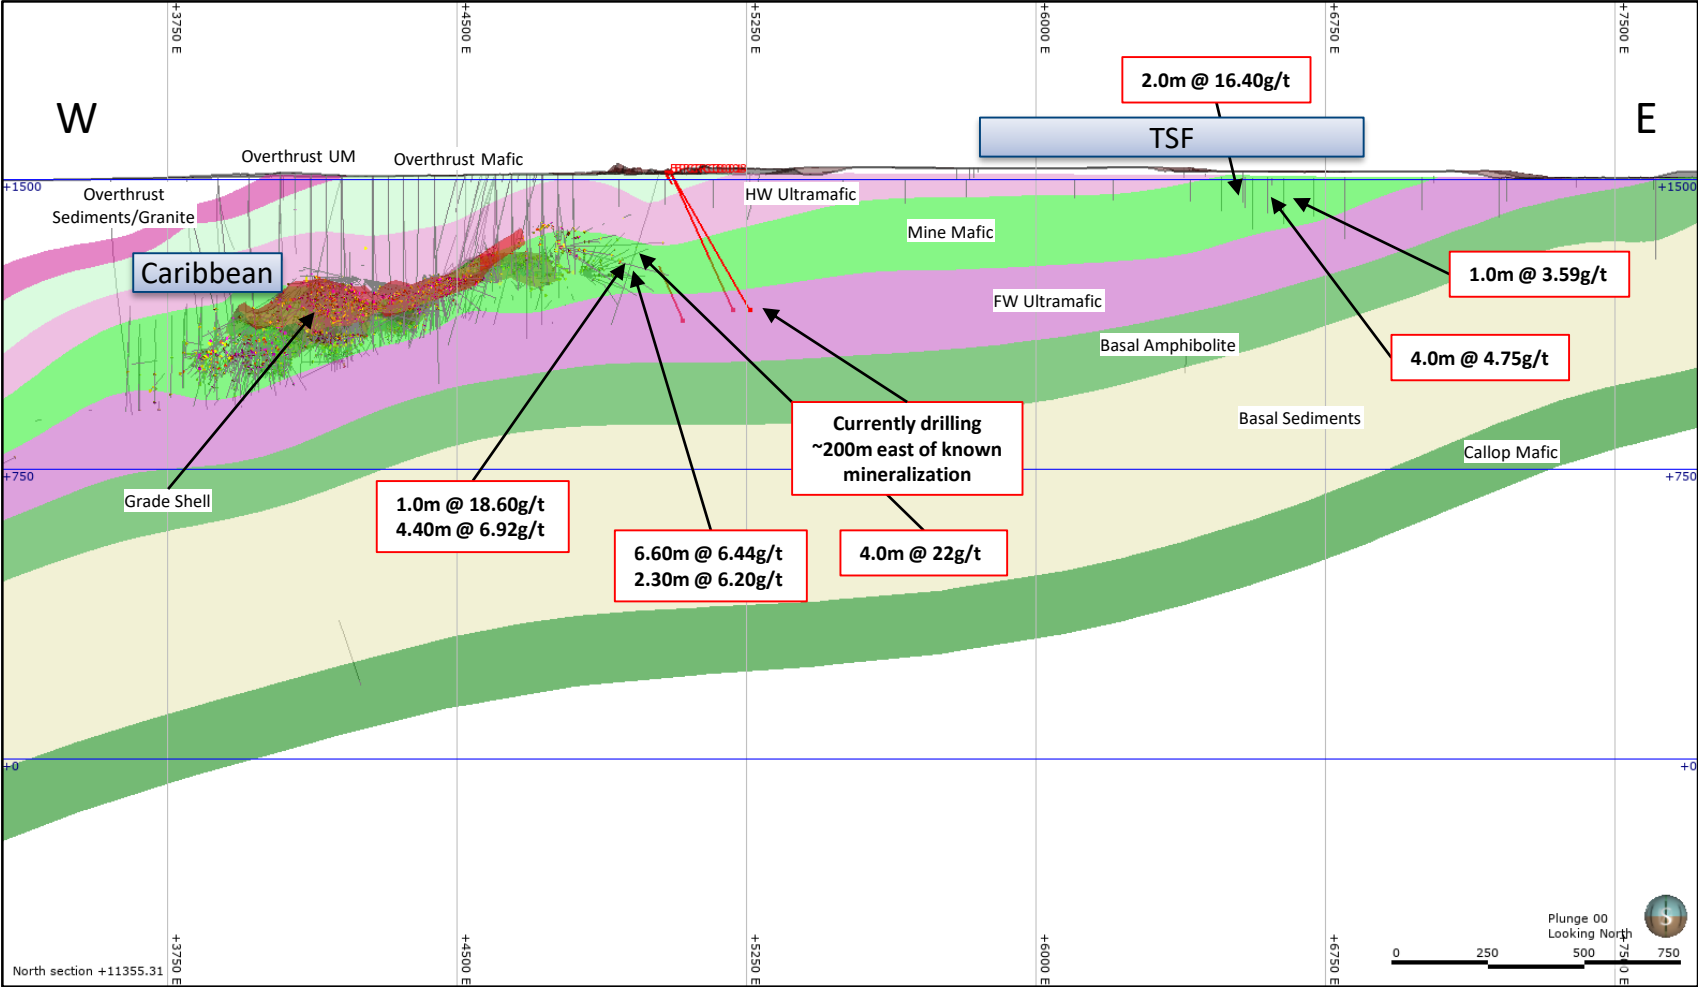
+3750 E
+4500 E
+5250 E
+6000 E
+6750 E
+7500 E

W

E

2.0m @ 16.40g/t

TSF

Overthrust UM

Overthrust Mafic

+1500

+1500

Overthrust Sediments/Granite

HW Ultramafic

Mine Mafic

Caribbean

1.0m @ 3.59g/t

FW Ultramafic

Basal Amphibolite

4.0m @ 4.75g/t

Basal Sediments

Currently drilling ~200m east of known mineralization

Callop Mafic

+750

+750

Grade Shell

1.0m @ 18.60g/t
4.40m @ 6.92g/t

6.60m @ 6.44g/t
2.30m @ 6.20g/t

4.0m @ 22g/t

+0

+0

Plunge 00
Looking North

0 250 500 750

North section +11355.31

+3750 E
+4500 E
+5250 E
+6000 E
+6750 E
+7500 E